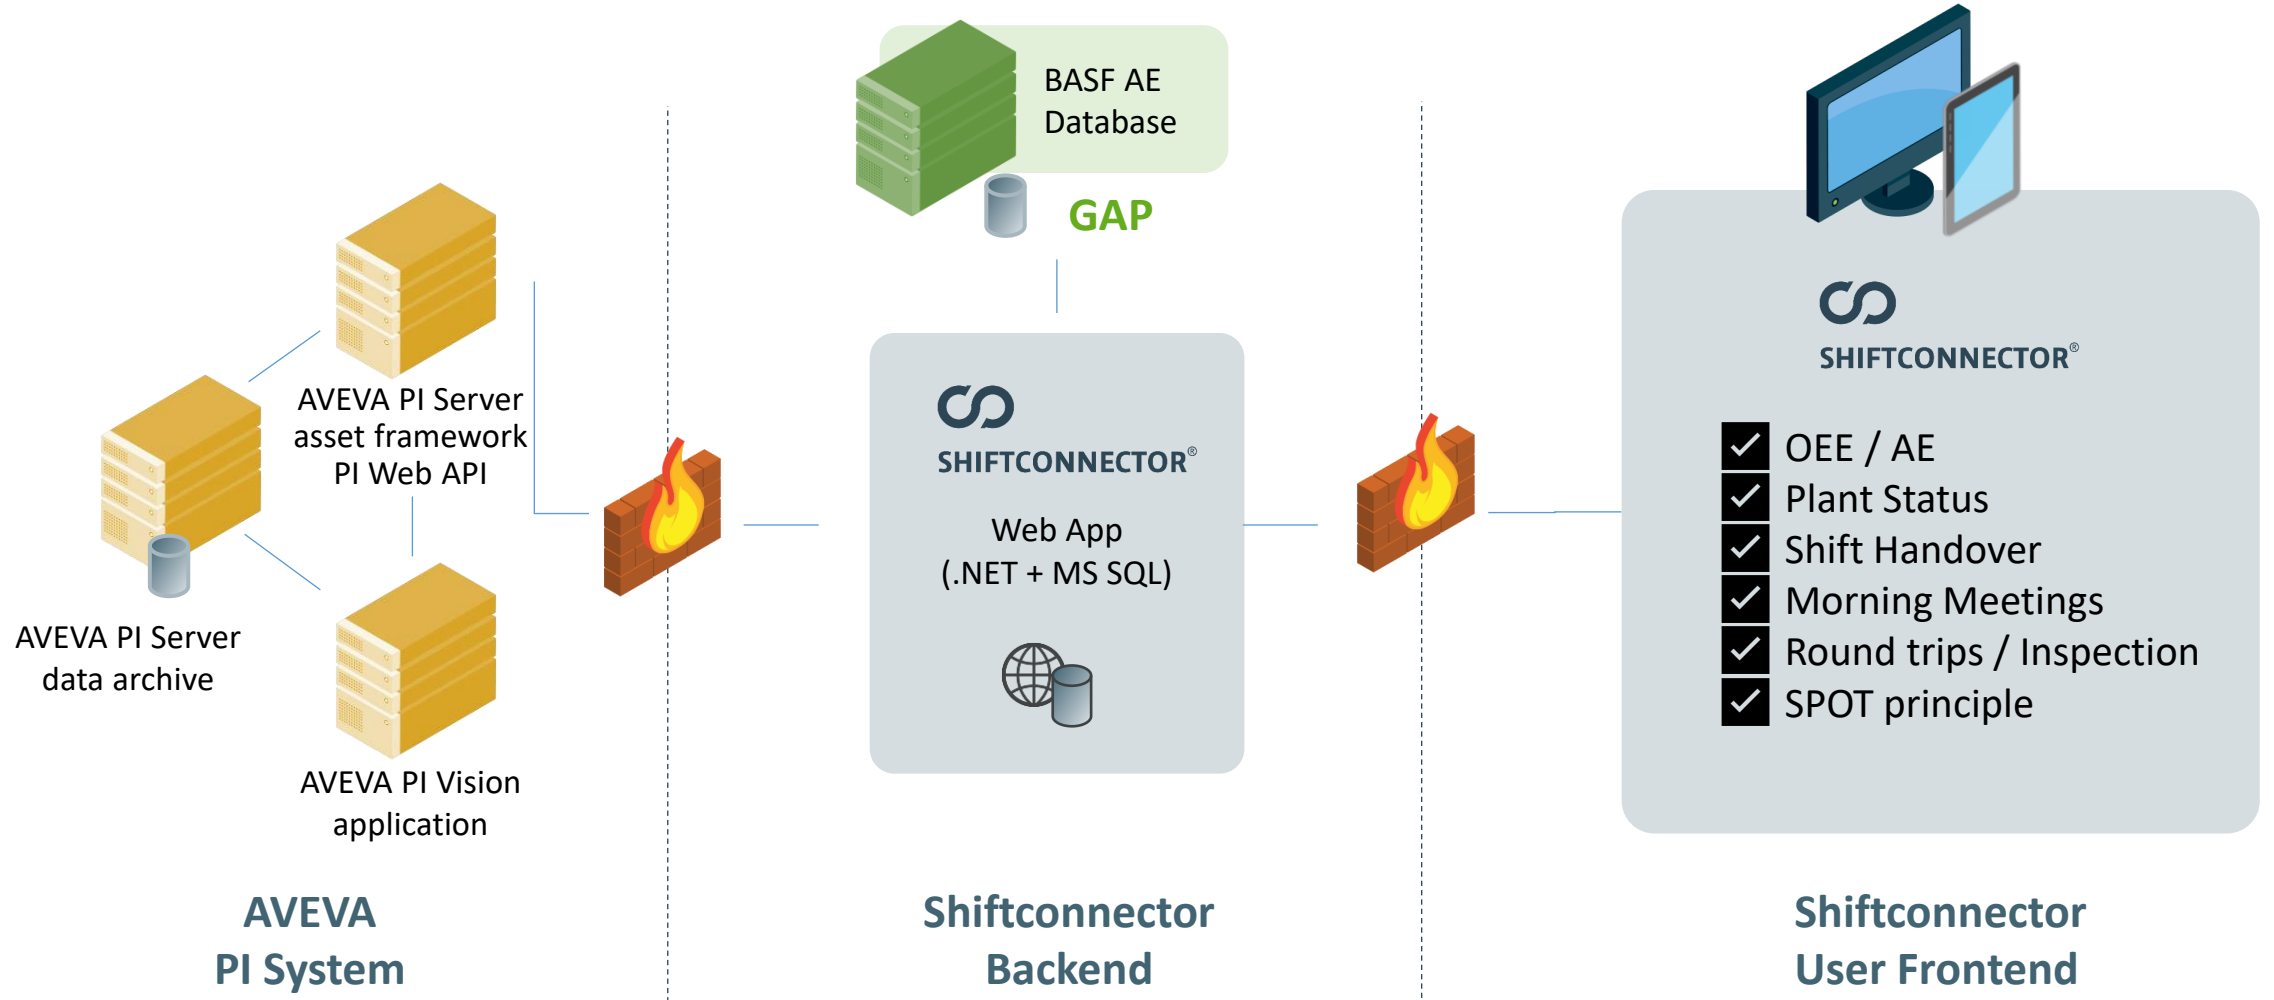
BASF AE Database

GAP

AVEVA PI Server asset framework PI Web API

AVEVA PI Server data archive

AVEVA PI Vision application

SHIFTCONNECTOR®

Web App (.NET + MS SQL)

SHIFTCONNECTOR®

OEE / AE
Plant Status
Shift Handover
Morning Meetings
Round trips / Inspection
SPOT principle

AVEVA PI System

Shiftconnector Backend

Shiftconnector User Frontend